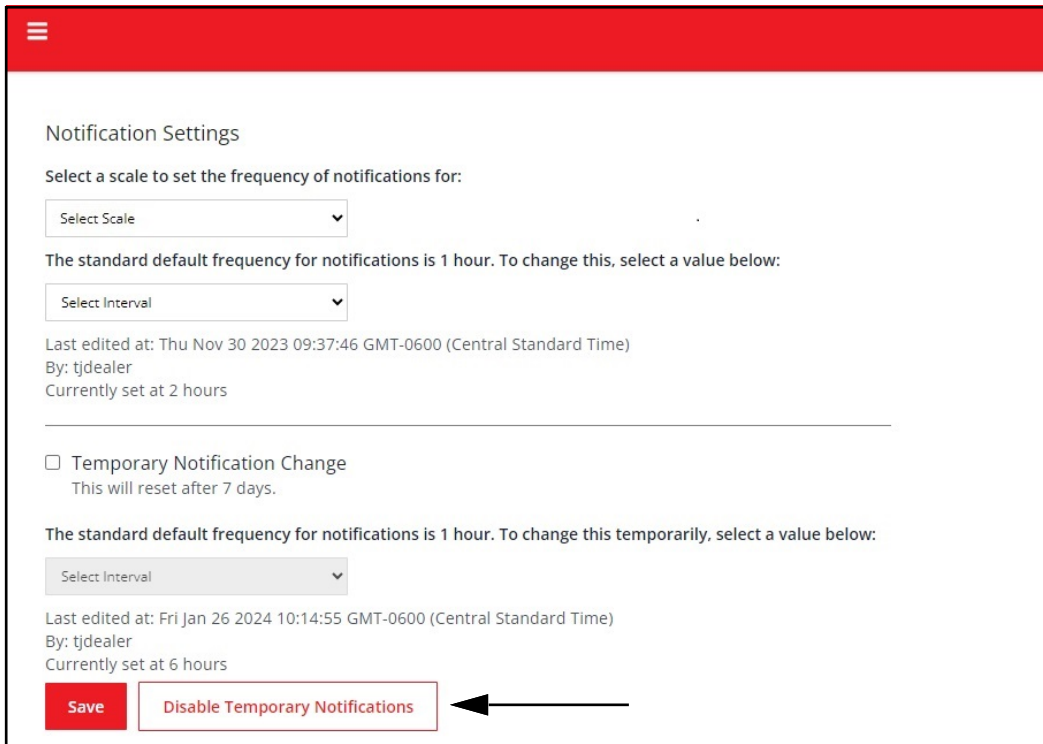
Notification Settings

Select a scale to set the frequency of notifications for:

Select Scale

The standard default frequency for notifications is 1 hour. To change this, select a value below:

Select Interval

Last edited at: Thu Nov 30 2023 09:37:46 GMT-0600 (Central Standard Time)
By: tjdealer
Currently set at 2 hours

Temporary Notification Change
This will reset after 7 days.

The standard default frequency for notifications is 1 hour. To change this temporarily, select a value below:

Select Interval

Last edited at: Fri Jan 26 2024 10:14:55 GMT-0600 (Central Standard Time)
By: tjdealer
Currently set at 6 hours

Save

Disable Temporary Notifications